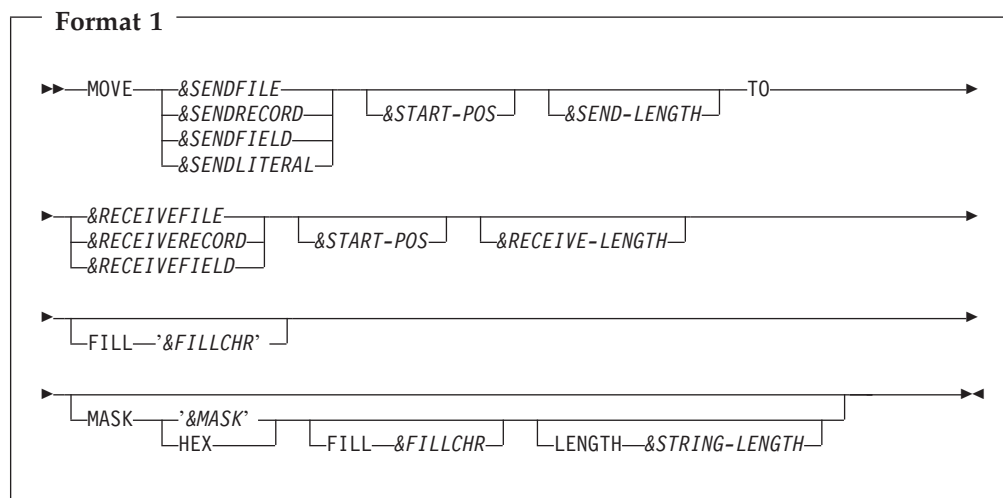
Format 1

MOVE &SENDFILE &SENDRECORD &SENDFIELD &SENDLITERAL &START-POS &SEND-LENGTH TO

&RECEIVEFILE &RECEIVERECORD &RECEIVEFIELD &START-POS &RECEIVE-LENGTH

FILL '&FILLCHR'

MASK '&MASK' HEX FILL &FILLCHR LENGTH &STRING-LENGTH